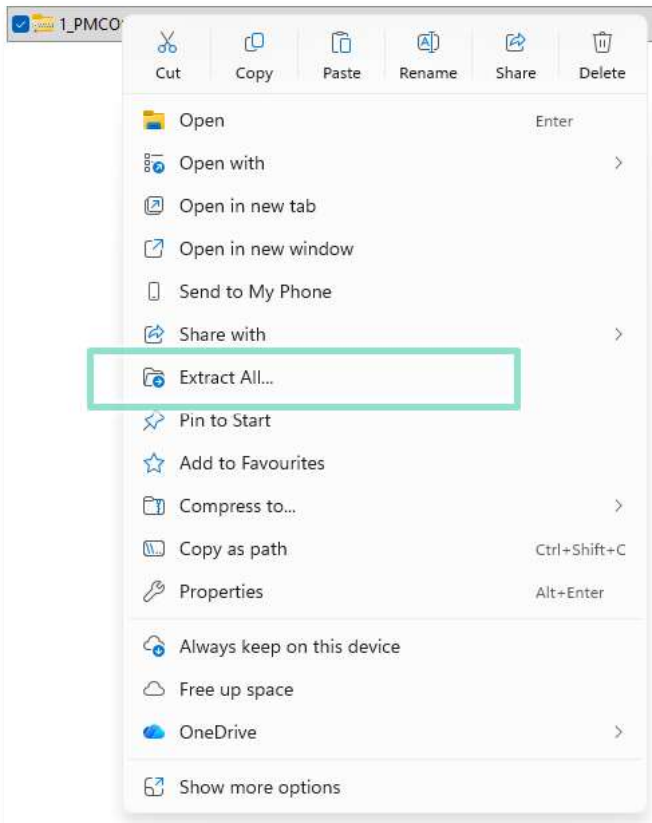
1_PMCO

Cut
Copy
Paste
Rename
Share
Delete

Open Enter
Open with
Open in new tab
Open in new window
Send to My Phone
Share with
Extract All...
Pin to Start
Add to Favourites
Compress to...
Copy as path Ctrl+Shift+C
Properties Alt+Enter

Always keep on this device
Free up space
OneDrive

Show more options